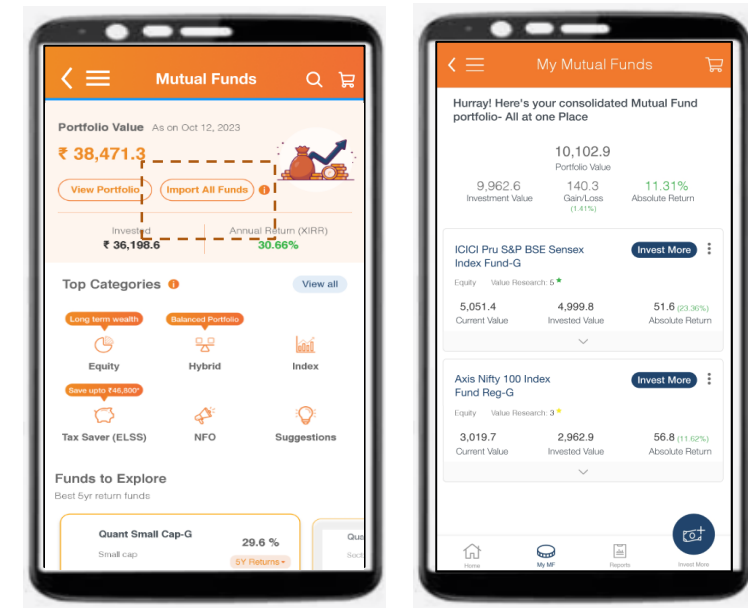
Mutual Funds

Portfolio Value As on Oct 12, 2023

₹ 38,471.3

View Portfolio

Import All Funds

Invested
₹ 36,198.6

Annual Return (XIRR)
30.66%

Top Categories

View all

Long term wealth
Equity

Balanced Portfolio
Hybrid

Index

Save upto ₹46,800*
Tax Saver (ELSS)

NFO

Suggestions

Funds to Explore

Best 5yr return funds

Quant Small Cap-G
Small cap
29.6 %
5Y Returns

Qua
Sect

My Mutual Funds

Hurray! Here's your consolidated Mutual Fund portfolio- All at one Place

10,102.9
Portfolio Value

9,962.6
Investment Value

140.3
Gain/Loss
(1.41%)

11.31%
Absolute Return

ICICI Pru S&P BSE Sensex Index Fund-G

Invest More

Equity Value Research: 5

5,051.4
Current Value

4,999.8
Invested Value

51.6 (23.36%)
Absolute Return

Axis Nifty 100 Index Fund Reg-G

Invest More

Equity Value Research: 3

3,019.7
Current Value

2,962.9
Invested Value

56.8 (11.62%)
Absolute Return

Home
My MF
Reports
Invest More